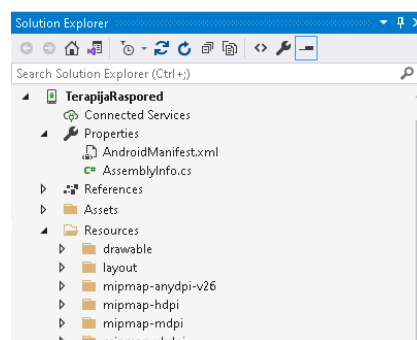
Solution Explorer

Search Solution Explorer (Ctrl+;)

TerapijaRaspored
Connected Services
Properties
AndroidManifest.xml
AssemblyInfo.cs
References
Assets
Resources
drawable
layout
mipmap-anydpi-v26
mipmap-hdpi
mipmap-mdpi
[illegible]